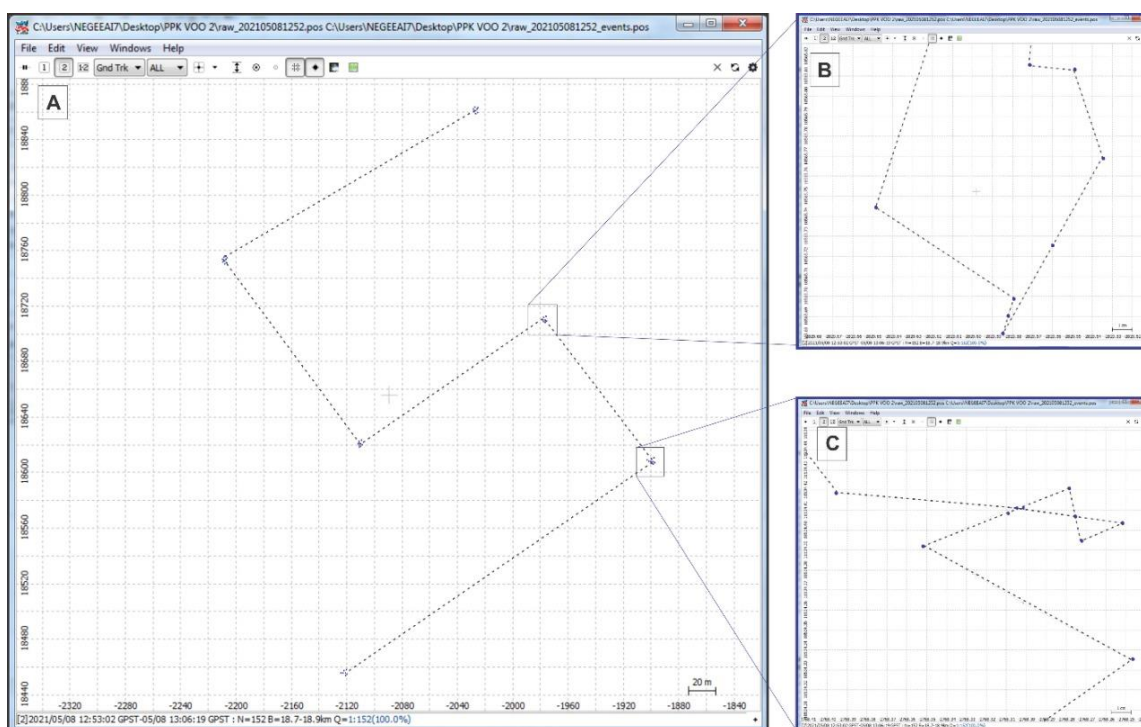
C:\Users\NEGEEAI7\Desktop\PPK VOO 2\raw_202105081252.pos C:\Users\NEGEEAI7\Desktop\PPK VOO 2\raw_202105081252_events.pos

File Edit View Windows Help

1 2 1:2 Gnd Trk ALL

A

188

18840

18800

18760

18720

18680

18640

18600

18560

18520

18480

18440

-2320 -2280 -2240 -2200 -2160 -2120 -2080 -2040 -2000 -1960 -1920 -1880 -1840

20 m

[2] 2021/05/08 12:53:02 GPST-05/08 13:06:19 GPST : N=152 B=18.7-18.9km Q=1:152(100.0%)

B

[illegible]

C

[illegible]